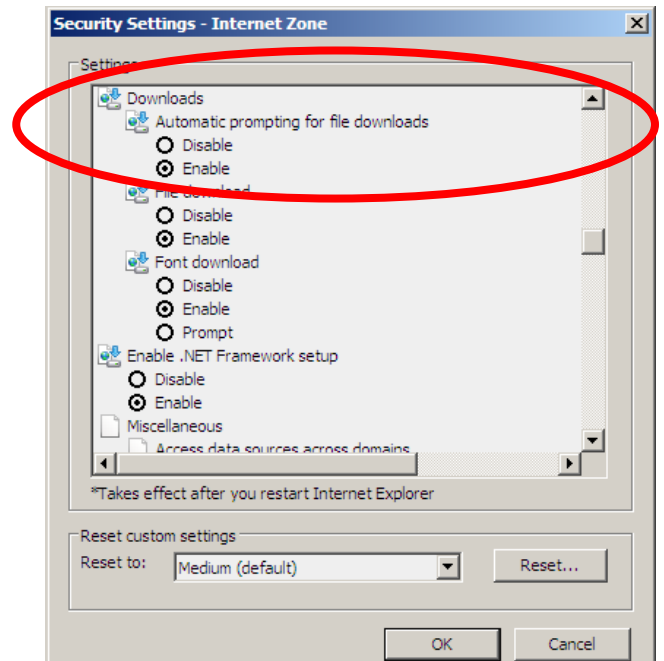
Security Settings - Internet Zone

Settings

Downloads
Automatic prompting for file downloads
Disable
Enable
File download
Disable
Enable
Font download
Disable
Enable
Prompt
Enable .NET Framework setup
Disable
Enable
Miscellaneous
Access data sources across domains

*Takes effect after you restart Internet Explorer

Reset custom settings
Reset to: Medium (default)
Reset...

OK
Cancel